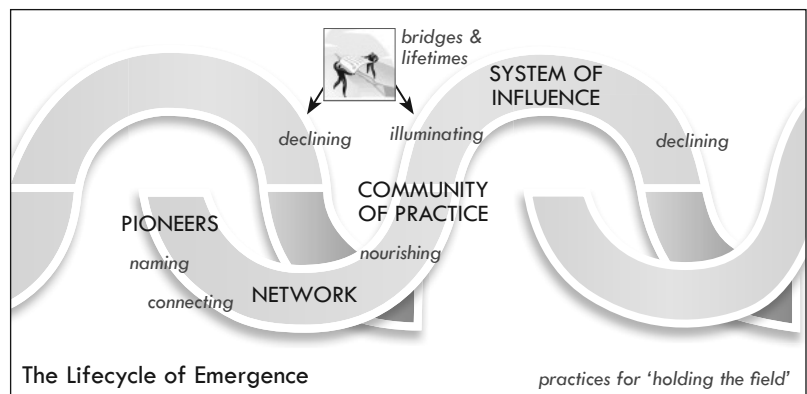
bridges & lifetimes

SYSTEM OF INFLUENCE

declining

illuminating

declining

COMMUNITY OF PRACTICE

PIONEERS

nourishing

naming

connecting

NETWORK

The Lifecycle of Emergence

practices for 'holding the field'